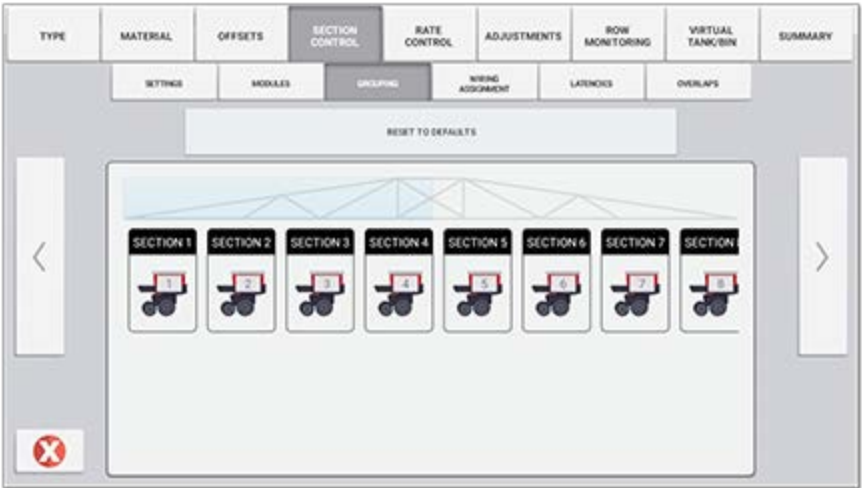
TYPE
MATERIAL
OFFSETS
SECTION CONTROL
RATE CONTROL
ADJUSTMENTS
ROW MONITORING
VIRTUAL TANK/BIN
SUMMARY

SETTINGS
MODULES
GROUPING
WIRING ASSIGNMENT
LATENCIES
OVERLAPS

RESET TO DEFAULTS

SECTION 1
1
SECTION 2
2
SECTION 3
3
SECTION 4
4
SECTION 5
5
SECTION 6
6
SECTION 7
7
SECTION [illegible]
8